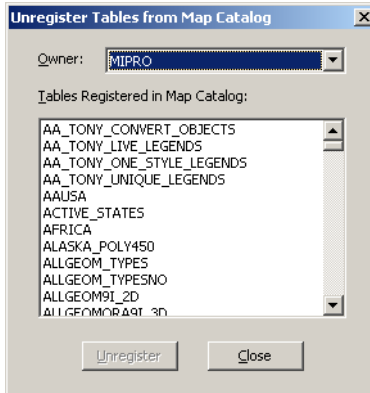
Unregister Tables from Map Catalog

Owner: MIPRO

Tables Registered in Map Catalog:

AA_TONY_CONVERT_OBJECTS
AA_TONY_LIVE_LEGENDS
AA_TONY_ONE_STYLE_LEGENDS
AA_TONY_UNIQUE_LEGENDS
AAUSA
ACTIVE_STATES
AFRICA
ALASKA_POLY450
ALLGEOM_TYPES
ALLGEOM_TYPESNO
ALLGEOM9I_2D
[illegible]

Unregister
Close